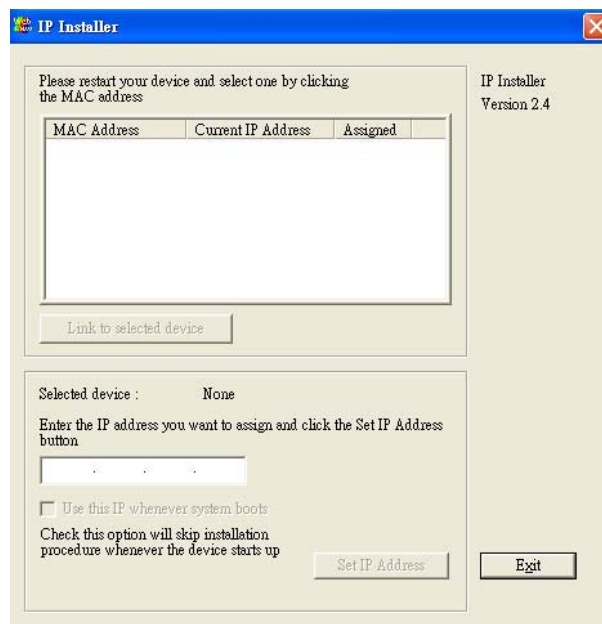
IP Installer

Please restart your device and select one by clicking the MAC address

| MAC Address | Current IP Address | Assigned |
|---|---|---|

Link to selected device

IP Installer
Version 2.4

Selected device : None

Enter the IP address you want to assign and click the Set IP Address button

. . .

Use this IP whenever system boots

Check this option will skip installation procedure whenever the device starts up

Set IP Address

Exit